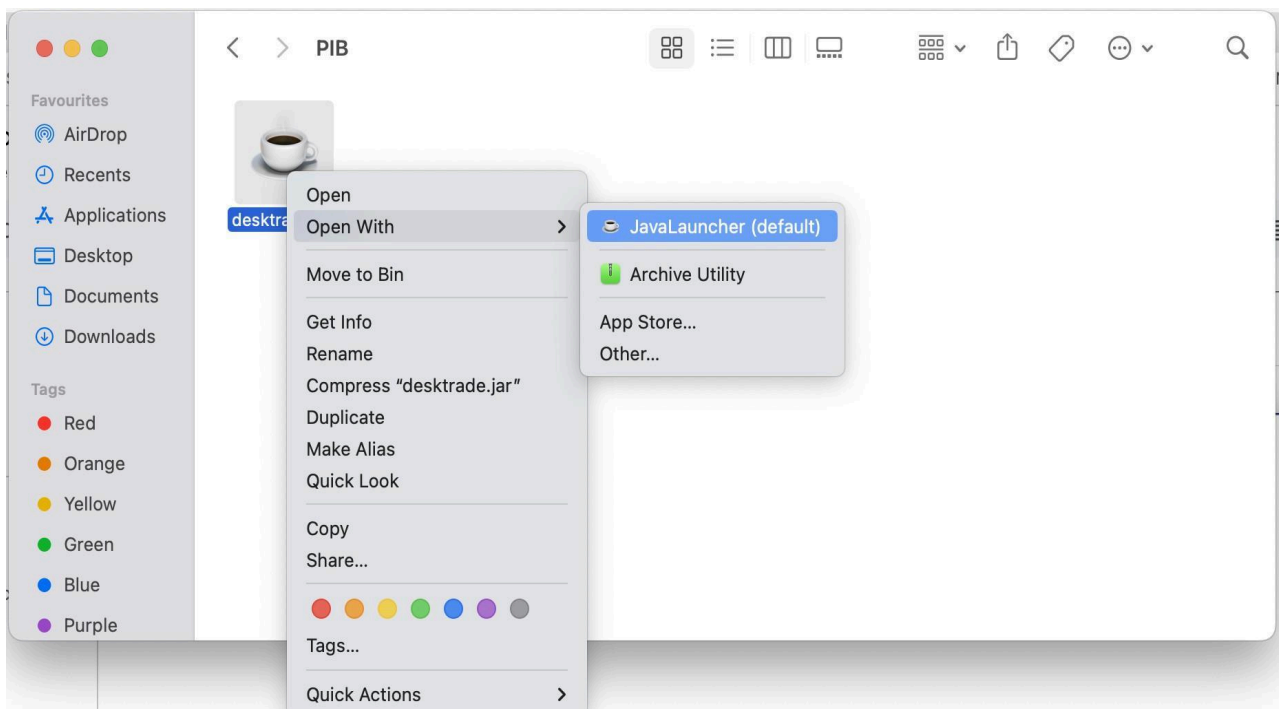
PIB

Favourites
AirDrop
Recents
Applications
Desktop
Documents
Downloads

Tags
Red
Orange
Yellow
Green
Blue
Purple

desktra

Open
Open With
Move to Bin
Get Info
Rename
Compress "desktrade.jar"
Duplicate
Make Alias
Quick Look
Copy
Share...
Tags...
Quick Actions

JavaLauncher (default)
Archive Utility
App Store...
Other...